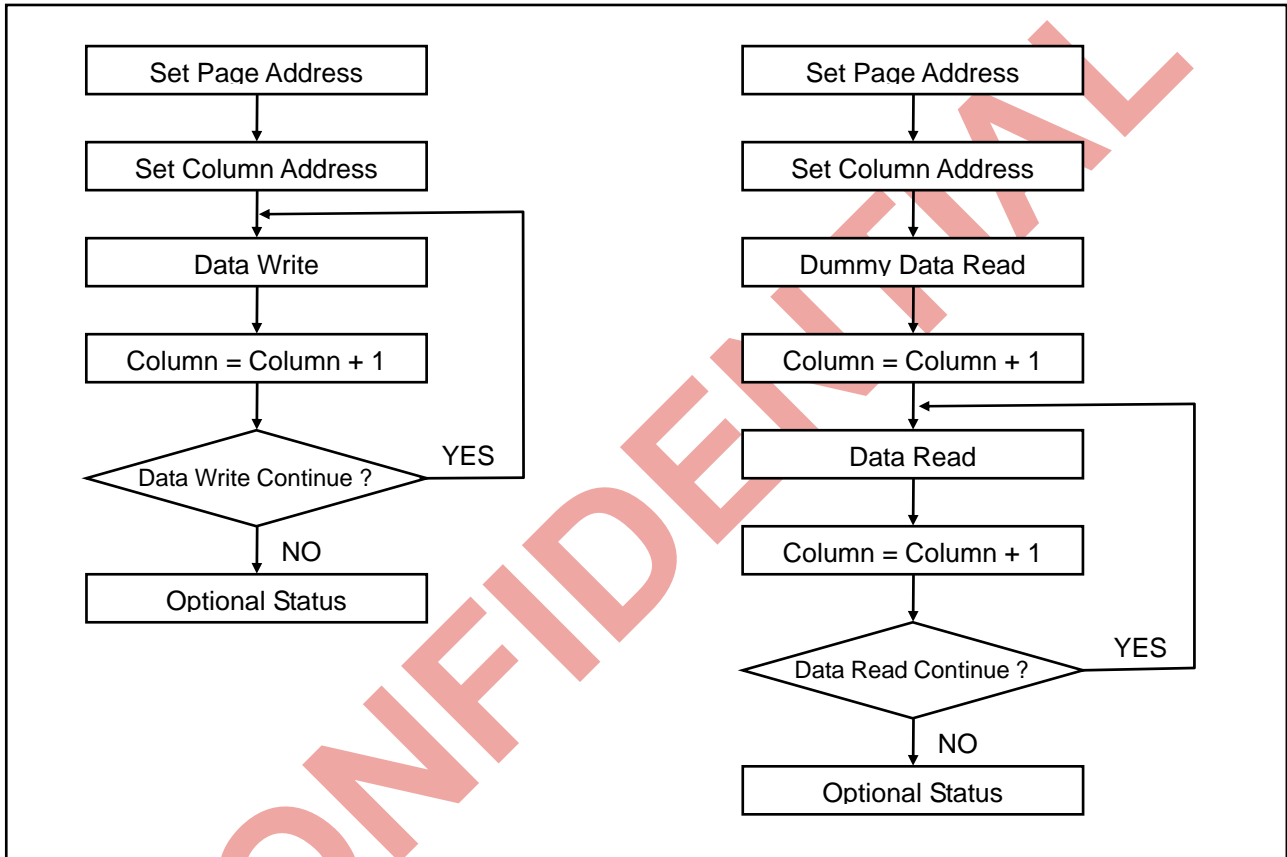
Set Page Address
Set Column Address
Data Write
Column = Column + 1
Data Write Continue ?
YES
NO
Optional Status

Set Page Address
Set Column Address
Dummy Data Read
Column = Column + 1
Data Read
Column = Column + 1
Data Read Continue ?
YES
NO
Optional Status

CONFIDENTIAL